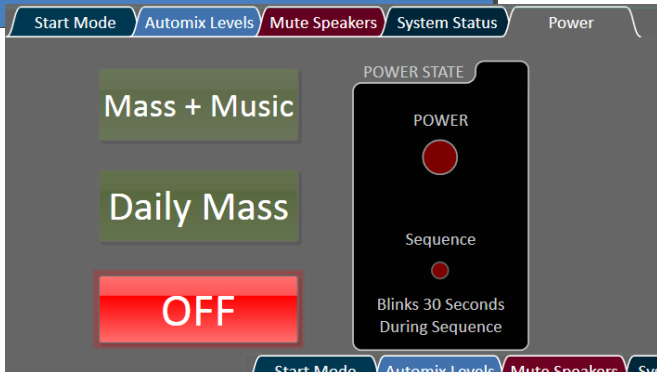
Start Mode
Automix Levels
Mute Speakers
System Status
Power

Mass + Music

Daily Mass

OFF

POWER STATE

POWER

Sequence

Blinks 30 Seconds During Sequence

Start Mode
Automix Levels
Mute Speakers
Sys